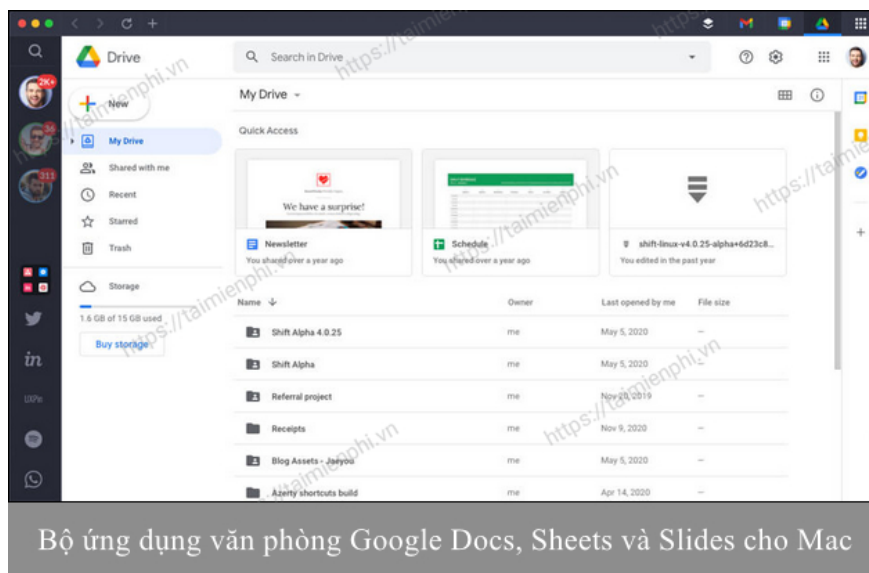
2K+
36
311
in
UXPin
Drive
New
My Drive
Shared with me
Recent
Starred
Trash
Storage
1.6 GB of 15 GB used
Buy storage
Search in Drive
My Drive
Quick Access
We have a surprise!
Newsletter
You shared over a year ago
Schedule
You shared over a year ago
shift-linux-v4.0.25-alpha+6d23c8...
You edited in the past year
| Name | Owner | Last opened by me | File size |
|---|---|---|---|
| Shift Alpha 4.0.25 | me | May 5, 2020 | – |
| Shift Alpha | me | May 5, 2020 | – |
| Referral project | me | Nov 20, 2019 | – |
| Receipts | me | Nov 9, 2020 | – |
| Blog Assets - Jaeyou | me | May 5, 2020 | – |
| Azerty shortcuts build | me | Apr 14, 2020 | – |
https://taimienphi.vn
Bộ ứng dụng văn phòng Google Docs, Sheets và Slides cho Mac